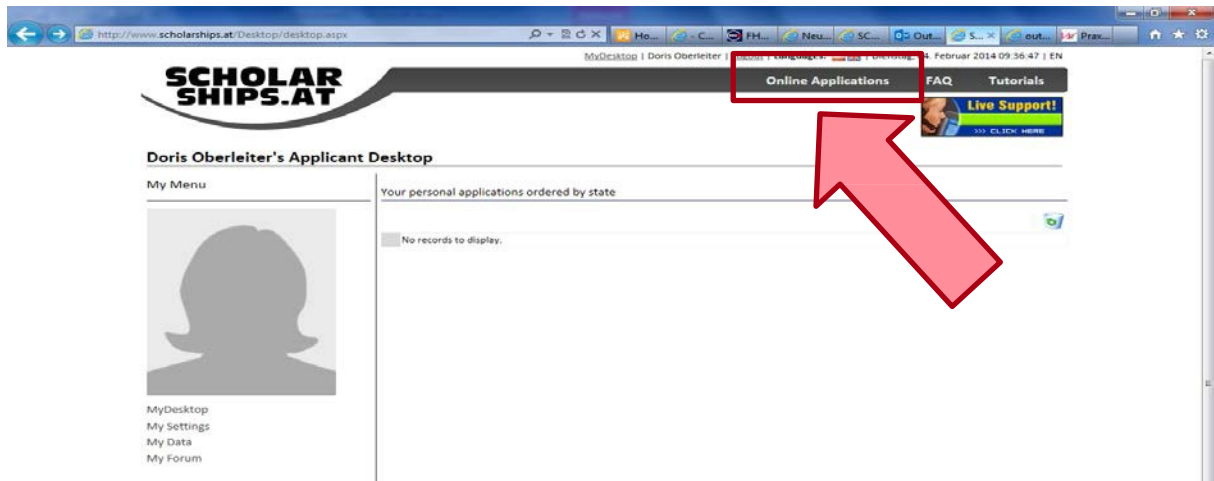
http://www.scholarships.at/Desktop/desktop.aspx

Ho... - C... FH... Neu... SC... Out... S... out... Prav...

MyDesktop | Doris Oberleiter | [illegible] | Languages: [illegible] | Dienstag, 4. Februar 2014 09:36:47 | EN

SCHOLAR SHIPS.AT

Online Applications FAQ Tutorials

Live Support! >>> CLICK HERE

Doris Oberleiter's Applicant Desktop

My Menu

Your personal applications ordered by state

No records to display.

MyDesktop
My Settings
My Data
My Forum